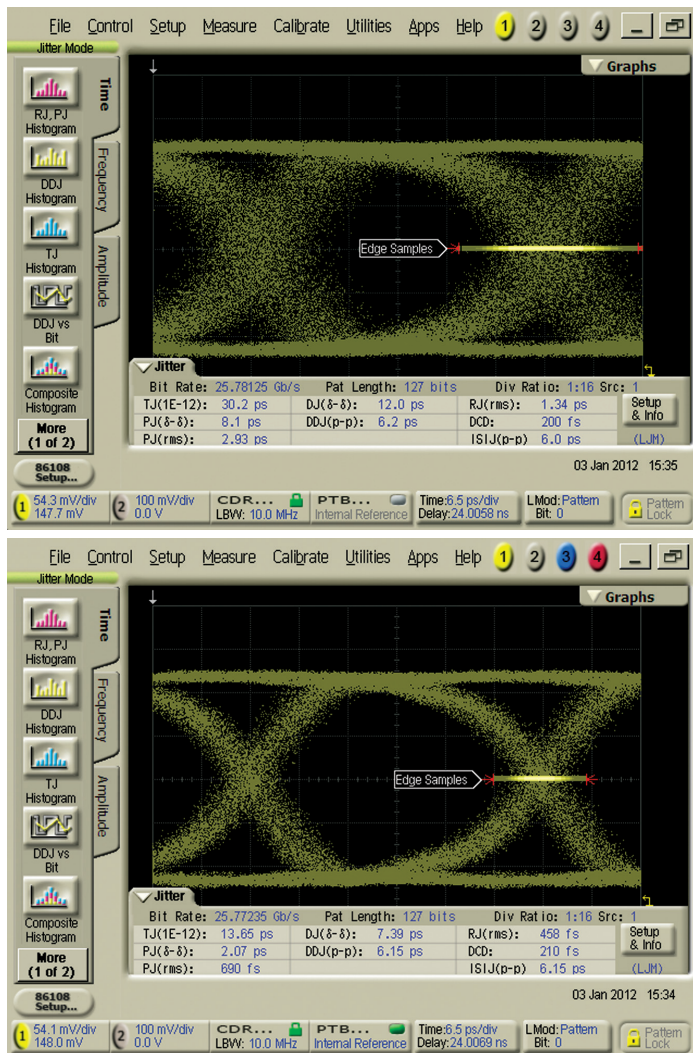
File Control Setup Measure Calibrate Utilities Apps Help 1 2 3 4

Jitter Mode

RJ, PJ Histogram

DDJ Histogram

TJ Histogram

DDJ vs Bit

Composite Histogram

More (1 of 2)

86108 Setup...

Time

Frequency

Amplitude

Graphs

Edge Samples

Jitter

| Bit Rate: 25.78125 Gb/s | Pat Length: 127 bits | Div Ratio: 1:16 Src: 1 | |
|---|---|---|---|
| TJ(1E-12): 30.2 ps | DJ(δ-δ): 12.0 ps | RJ(rms): 1.34 ps | Setup & Info |
| PJ(δ-δ): 8.1 ps | DDJ(p-p): 6.2 ps | DCD: 200 fs | |
| PJ(rms): 2.93 ps | | ISIJ(p-p) 6.0 ps | (LJM) |

03 Jan 2012 15:35

1 54.3 mV/div 147.7 mV

2 100 mV/div 0.0 V

CDR... LBW: 10.0 MHz

PTB... Internal Reference

Time:6.5 ps/div Delay:24.0058 ns

LMod: Pattern Bit: 0

Pattern Lock

File Control Setup Measure Calibrate Utilities Apps Help 1 2 3 4

Jitter Mode

RJ, PJ Histogram

DDJ Histogram

TJ Histogram

DDJ vs Bit

Composite Histogram

More (1 of 2)

86108 Setup...

Time

Frequency

Amplitude

Graphs

Edge Samples

Jitter

| Bit Rate: 25.77235 Gb/s | Pat Length: 127 bits | Div Ratio: 1:16 Src: 1 | |
|---|---|---|---|
| TJ(1E-12): 13.65 ps | DJ(δ-δ): 7.39 ps | RJ(rms): 458 fs | Setup & Info |
| PJ(δ-δ): 2.07 ps | DDJ(p-p): 6.15 ps | DCD: 210 fs | |
| PJ(rms): 690 fs | | ISIJ(p-p) 6.15 ps | (LJM) |

03 Jan 2012 15:34

1 54.1 mV/div 148.0 mV

2 100 mV/div 0.0 V

CDR... LBW: 10.0 MHz

PTB... Internal Reference

Time:6.5 ps/div Delay:24.0069 ns

LMod: Pattern Bit: 0

Pattern Lock